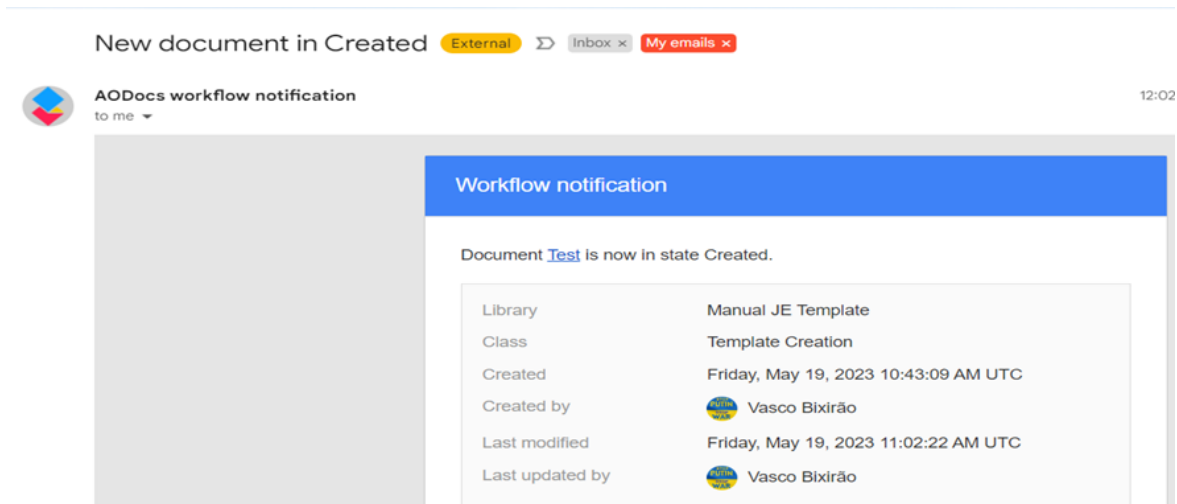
New document in Created External Inbox × My emails ×

AODocs workflow notification
to me

12:02

Workflow notification

Document Test is now in state Created.

| Library | Manual JE Template |
|---|---|
| Class | Template Creation |
| Created | Friday, May 19, 2023 10:43:09 AM UTC |
| Created by | Vasco Bixirão |
| Last modified | Friday, May 19, 2023 11:02:22 AM UTC |
| Last updated by | Vasco Bixirão |